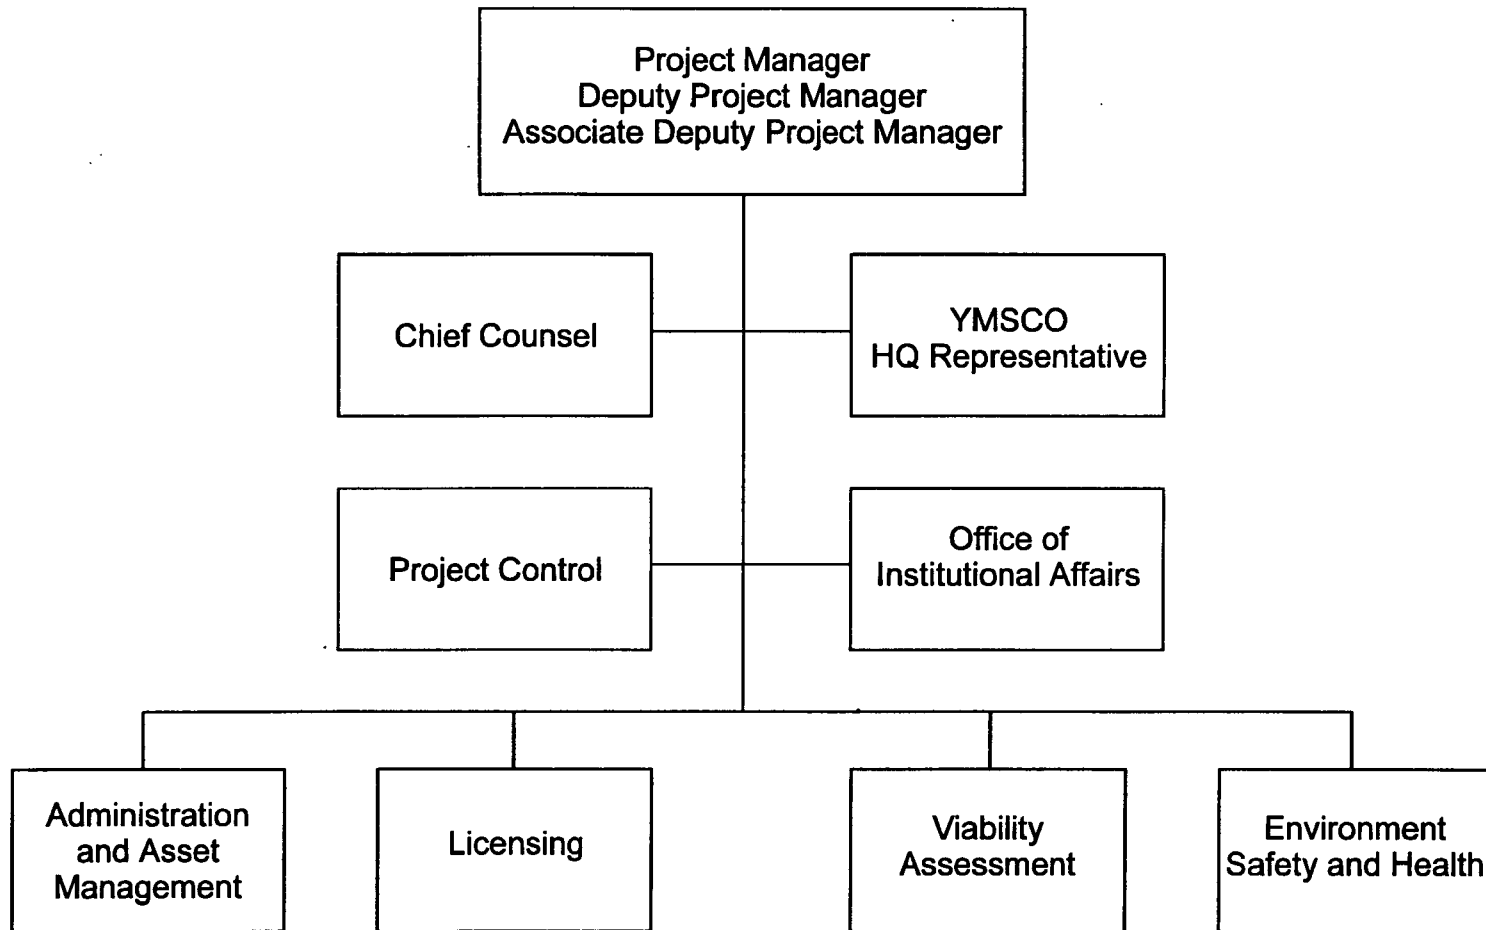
Project Manager
Deputy Project Manager
Associate Deputy Project Manager

Chief Counsel

YMSCO
HQ Representative

Project Control

Office of
Institutional Affairs

Administration and Asset Management

Licensing

Viability Assessment

Environment Safety and Health